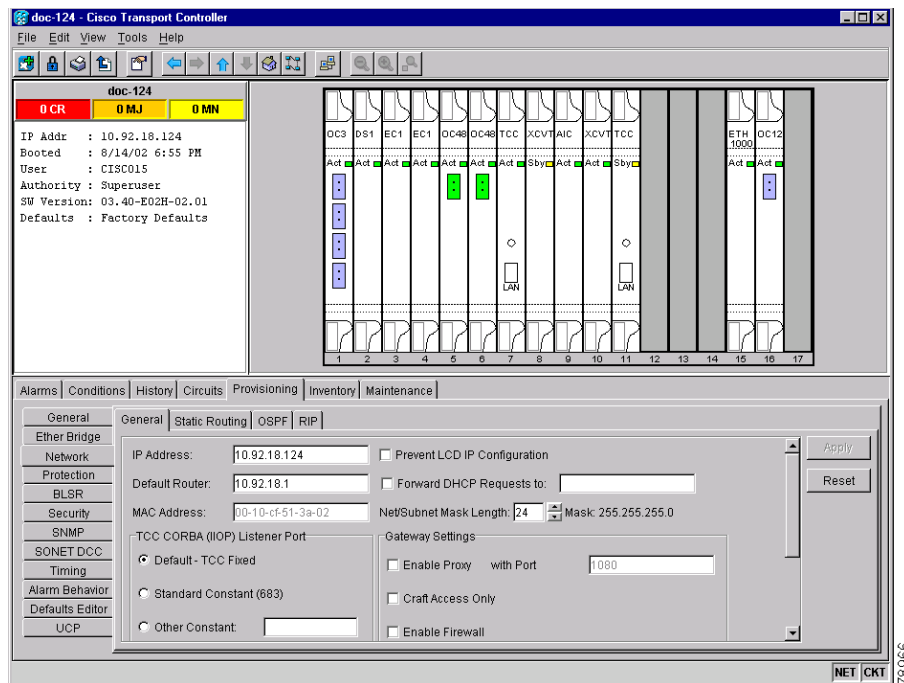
doc-124 - Cisco Transport Controller

File Edit View Tools Help

doc-124

0 CR 0 MJ 0 MN

IP Addr : 10.92.18.124
Booted : 8/14/02 6:55 PM
User : CISCO15
Authority : Superuser
SW Version: 03.40-E02H-02.01
Defaults : Factory Defaults

OC3 DS1 EC1 EC1 OC48 OC48 TCC XCVT AIC XCVT TCC ETH 1000 OC12

Act Act Act Act Act Act Act Sby Act Act Sby Act Act

LAN LAN

1 2 3 4 5 6 7 8 9 10 11 12 13 14 15 16 17

Alarms | Conditions | History | Circuits | Provisioning | Inventory | Maintenance

General
Ether Bridge
Network
Protection
BLSR
Security
SNMP
SONET DCC
Timing
Alarm Behavior
Defaults Editor
UCP

General | Static Routing | OSPF | RIP

IP Address: 10.92.18.124
Prevent LCD IP Configuration
Default Router: 10.92.18.1
Forward DHCP Requests to:
MAC Address: 00-10-cf-51-3a-02
Net/Subnet Mask Length: 24 Mask: 255.255.255.0

TCC CORBA (IIOP) Listener Port
Default - TCC Fixed
Standard Constant (683)
Other Constant:

Gateway Settings
Enable Proxy with Port 1080
Craft Access Only
Enable Firewall

Apply
Reset

NET CKT

79066